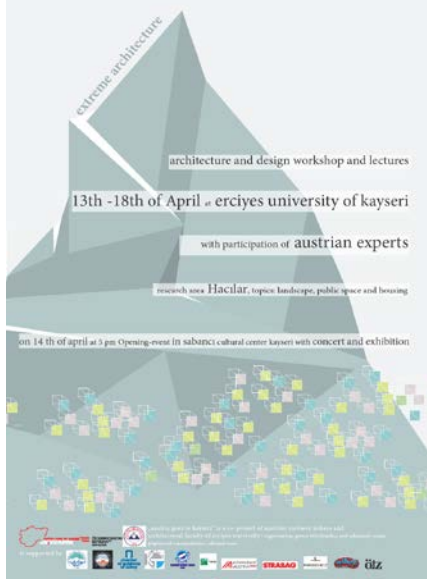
extreme architecture

architecture and design workshop and lectures

13th -18th of April at erciyes university of kayseri

with participation of austrian experts

research area Hacılar, topics: landscape, public space and housing

on 14 th of april at 3 pm Opening-event in sabanci cultural center kayseri with concert and exhibition

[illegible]

is supported by

STRABAG

ötz